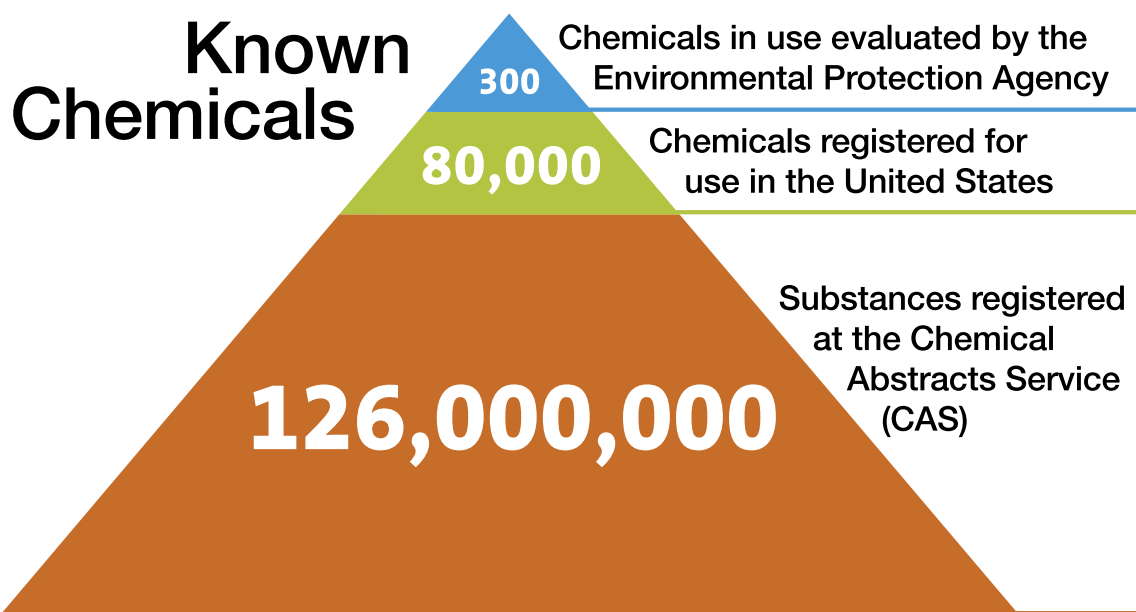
Known Chemicals

300

Chemicals in use evaluated by the Environmental Protection Agency

80,000

Chemicals registered for use in the United States

126,000,000

Substances registered at the Chemical Abstracts Service (CAS)